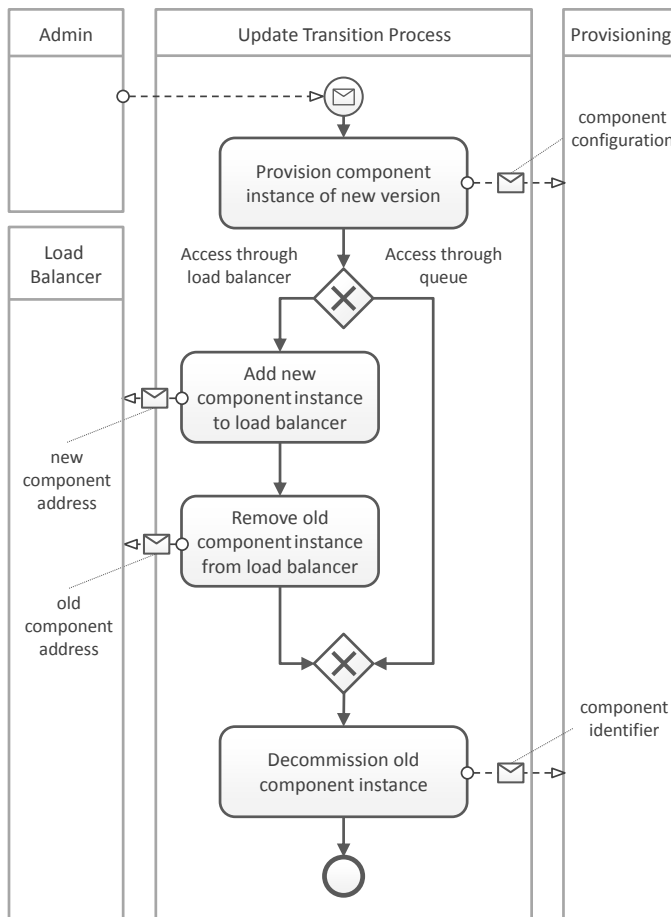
Admin

Update Transition Process

Provisioning

component configuration

Provision component instance of new version

Load Balancer

Access through load balancer

Access through queue

Add new component instance to load balancer

new component address

Remove old component instance from load balancer

old component address

component identifier

Decommission old component instance